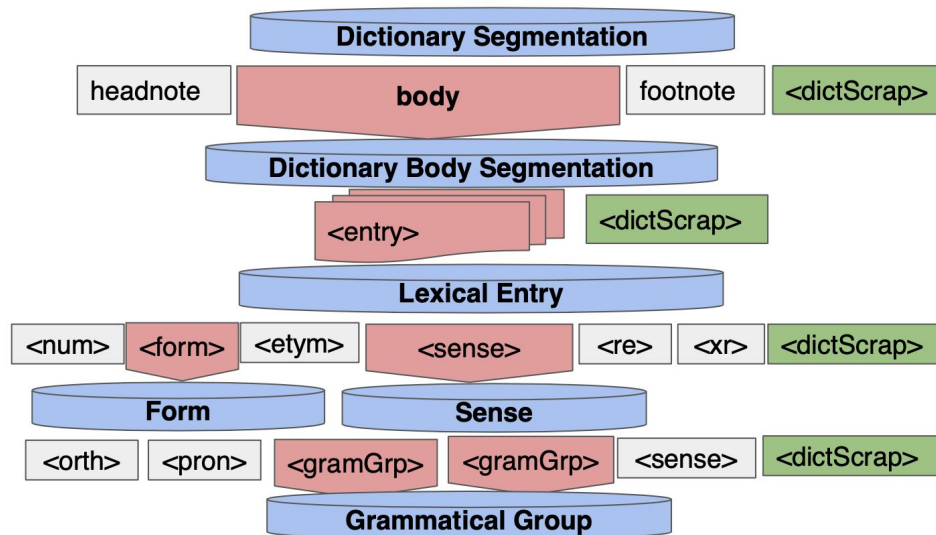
Dictionary Segmentation

headnote

body

footnote

<dictScrap>

Dictionary Body Segmentation

<entry>

<dictScrap>

Lexical Entry

<num>

<form>

<etym>

<sense>

<re>

<xr>

<dictScrap>

Form

Sense

<orth>

<pron>

<gramGrp>

<gramGrp>

<sense>

<dictScrap>

Grammatical Group